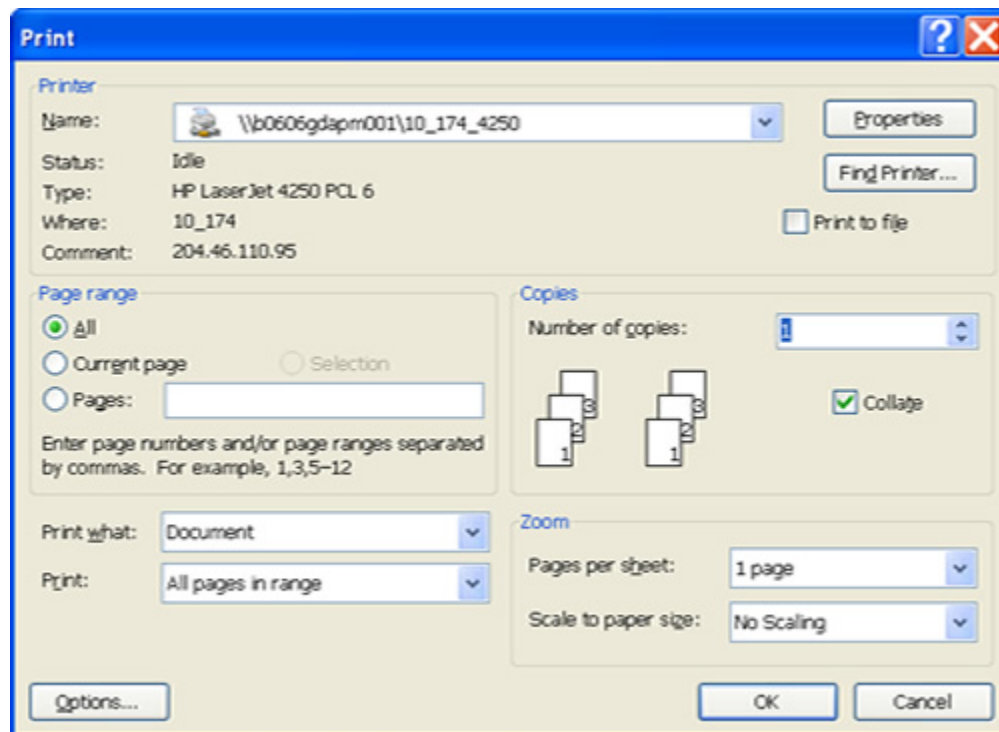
Print

?

Printer

Name: \\b0606gdapm001\10_174_4250

Properties

Status: Idle

Find Printer...

Type: HP LaserJet 4250 PCL 6

Where: 10_174

Print to file

Comment: 204.46.110.95

Page range

All

Current page

Selection

Pages:

Enter page numbers and/or page ranges separated by commas. For example, 1,3,5–12

Copies

Number of copies: 1

3 2 1 3 2 1

Collate

Print what: Document

Print: All pages in range

Zoom

Pages per sheet: 1 page

Scale to paper size: No Scaling

Options...

OK

Cancel